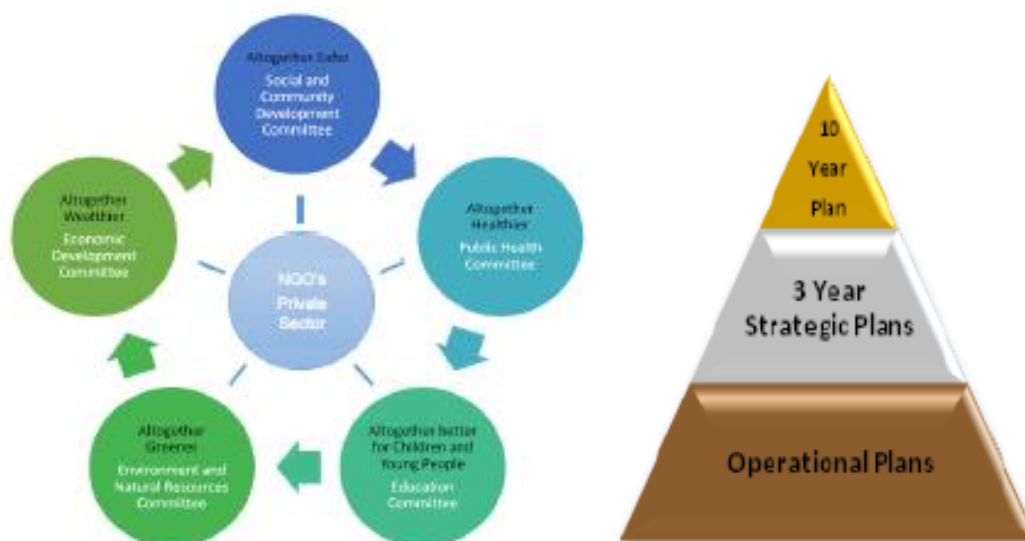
Altogether Safer
Social and Community Development Committee

Altogether Healthier
Public Health Committee

Altogether better for Children and Young People
Education Committee

Altogether Greener
Environment and Natural Resources Committee

Altogether Wealthier
Economic Development Committee

NGO's Private Sector

10 Year Plan

3 Year Strategic Plans

Operational Plans